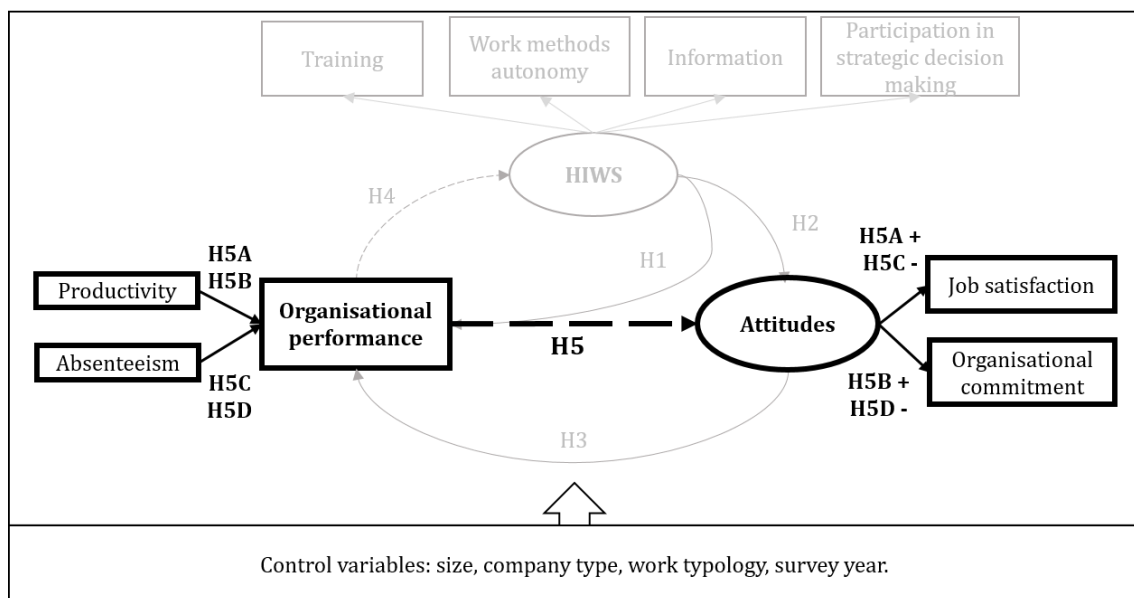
Training

Work methods autonomy

Information

Participation in strategic decision making

HIWS

H4

H2

H1

H5A
H5B

Productivity

Absenteeism

H5C
H5D

Organisational performance

H5

Attitudes

H5A +
H5C -

Job satisfaction

Organisational commitment

H5B +
H5D -

H3

Control variables: size, company type, work typology, survey year.